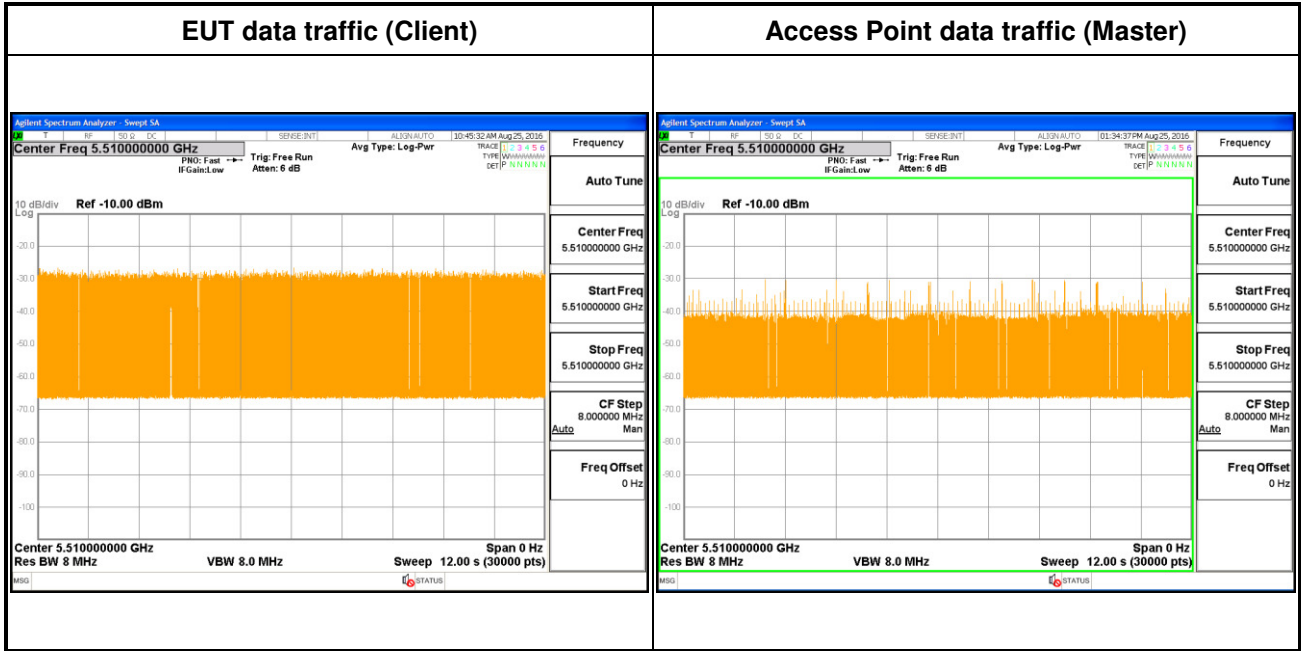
| EUT data traffic (Client) | Access Point data traffic (Master) |
|---|---|

Agilent Spectrum Analyzer - Swept SA
RF 50 Ω DC SENSE:INT ALIGN AUTO 10:45:32 AM Aug 25, 2016
Center Freq 5.510000000 GHz
PNO: Fast IFGain:Low
Trig: Free Run
Atten: 6 dB
Avg Type: Log-Pwr
TRACE 1 2 3 4 5 6
TYPE W
DET P N N N N N
10 dB/div Log Ref -10.00 dBm
-20.0
-30.0
-40.0
-50.0
-60.0
-70.0
-80.0
-90.0
-100
Center 5.510000000 GHz
Res BW 8 MHz
VBW 8.0 MHz
Span 0 Hz
Sweep 12.00 s (30000 pts)
MSG
STATUS
Frequency
Auto Tune
Center Freq 5.510000000 GHz
Start Freq 5.510000000 GHz
Stop Freq 5.510000000 GHz
CF Step 8.000000 MHz
Auto Man
Freq Offset 0 Hz

Agilent Spectrum Analyzer - Swept SA
RF 50 Ω DC SENSE:INT ALIGN AUTO 01:34:37 PM Aug 25, 2016
Center Freq 5.510000000 GHz
PNO: Fast IFGain:Low
Trig: Free Run
Atten: 6 dB
Avg Type: Log-Pwr
TRACE 1 2 3 4 5 6
TYPE W
DET P N N N N N
10 dB/div Log Ref -10.00 dBm
-20.0
-30.0
-40.0
-50.0
-60.0
-70.0
-80.0
-90.0
-100
Center 5.510000000 GHz
Res BW 8 MHz
VBW 8.0 MHz
Span 0 Hz
Sweep 12.00 s (30000 pts)
MSG
STATUS
Frequency
Auto Tune
Center Freq 5.510000000 GHz
Start Freq 5.510000000 GHz
Stop Freq 5.510000000 GHz
CF Step 8.000000 MHz
Auto Man
Freq Offset 0 Hz